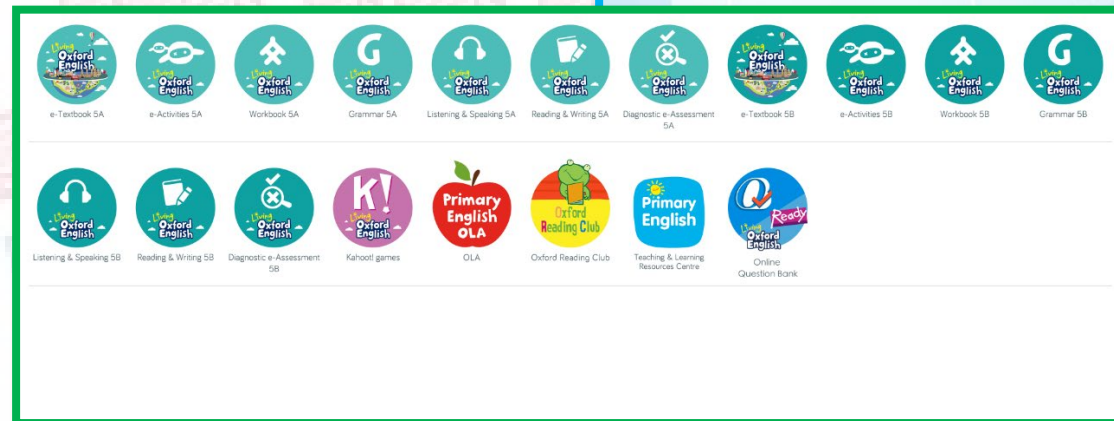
Living Oxford English
e-Textbook 5A

Living Oxford English
e-Activities 5A

Living Oxford English
Workbook 5A

G
Living Oxford English
Grammar 5A

Living Oxford English
Listening & Speaking 5A

Living Oxford English
Reading & Writing 5A

Living Oxford English
Diagnostic e-Assessment 5A

Living Oxford English
e-Textbook 5B

Living Oxford English
e-Activities 5B

Living Oxford English
Workbook 5B

G
Living Oxford English
Grammar 5B

Living Oxford English
Listening & Speaking 5B

Living Oxford English
Reading & Writing 5B

Living Oxford English
Diagnostic e-Assessment 5B

K!
Living Oxford English
Kahoot! games

Primary English OLA
OLA

Oxford Reading Club
Oxford Reading Club

Primary English
Teaching & Learning Resources Centre

Q Ready
Living Oxford English
Online Question Bank